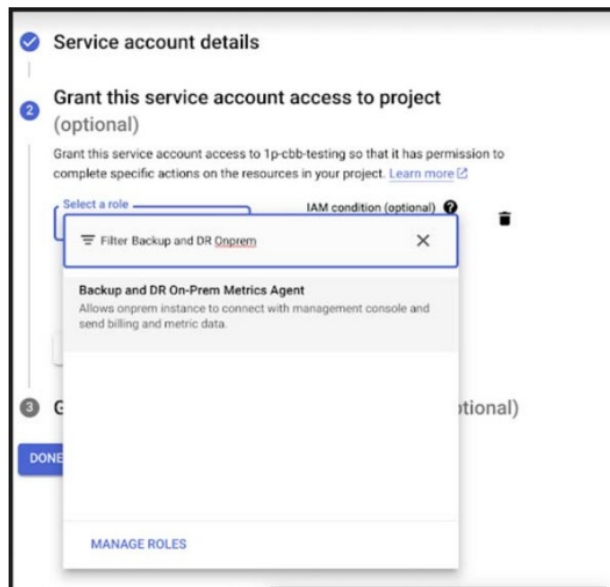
Service account details

2 Grant this service account access to project (optional)

Grant this service account access to 1p-cbb-testing so that it has permission to complete specific actions on the resources in your project. Learn more

Select a role

IAM condition (optional)

Filter Backup and DR Onprem

Backup and DR On-Prem Metrics Agent
Allows onprem instance to connect with management console and send billing and metric data.

3 G

ptional)

DONE

MANAGE ROLES